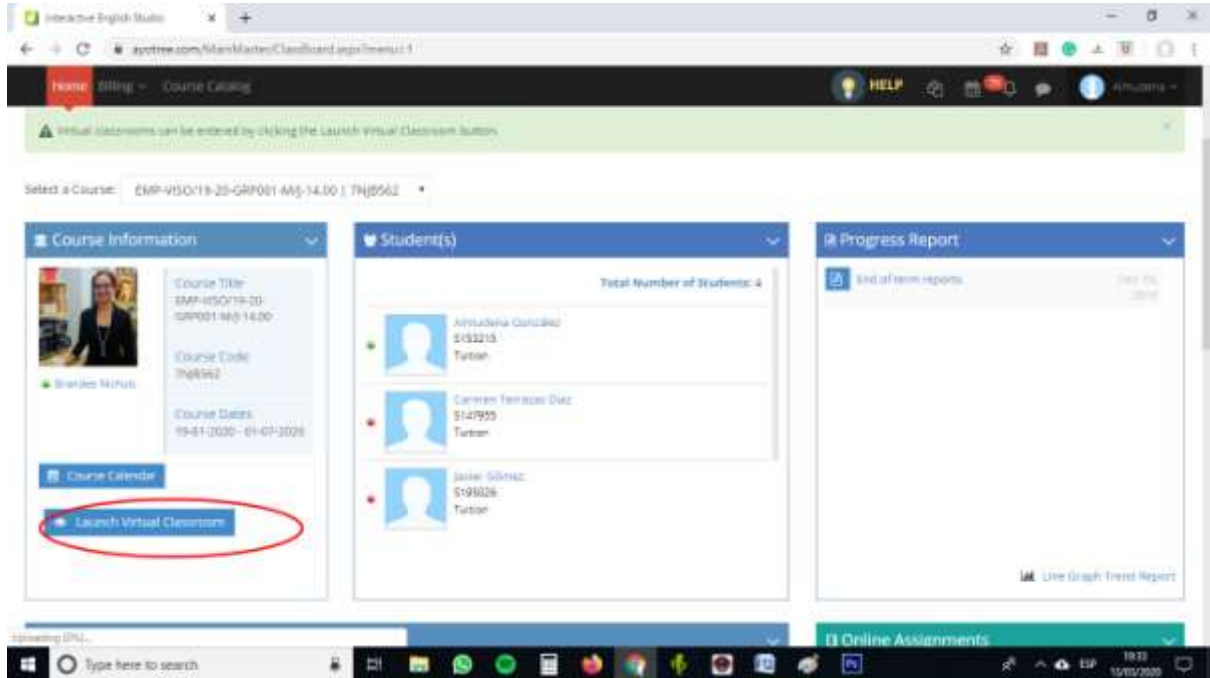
Interactive English Studio

apotree.com/MainMaster/ClassBoard.aspx?menu=1

Home Billing Course Catalog

HELP

Almudena

Virtual classrooms can be entered by clicking the Launch Virtual Classroom button.

Select a Course: EMP-VISO/19-20-GRP001-MAJ-14.00 | 7NJB562

Course Information

Course Title
EMP-VISO/19-20-GRP001-MAJ-14.00

Course Code
7NJB562

Course Dates
19-01-2020 - 01-07-2020

Brandes Nichols

Course Calendar

Launch Virtual Classroom

Student(s)

Total Number of Students: 4

Almudena González
5153215
Tuition

Carmen Terrazas Díaz
5147955
Tuition

Javier Gómez
5195026
Tuition

Progress Report

End of term reports

Live Graph Trend Report

Online Assignments

Type here to search

ESP